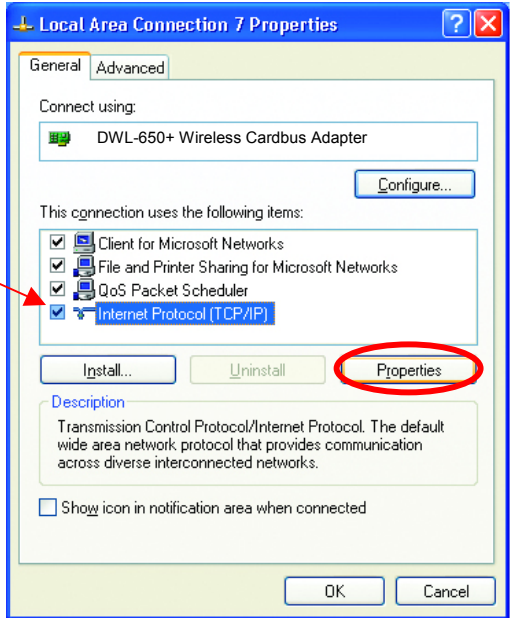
Local Area Connection 7 Properties

General | Advanced

Connect using:

DWL-650+ Wireless Cardbus Adapter

Configure...

This connection uses the following items:

Client for Microsoft Networks
File and Printer Sharing for Microsoft Networks
QoS Packet Scheduler
Internet Protocol (TCP/IP)

Install... | Uninstall | Properties

Description

Transmission Control Protocol/Internet Protocol. The default wide area network protocol that provides communication across diverse interconnected networks.

Show icon in notification area when connected

OK | Cancel